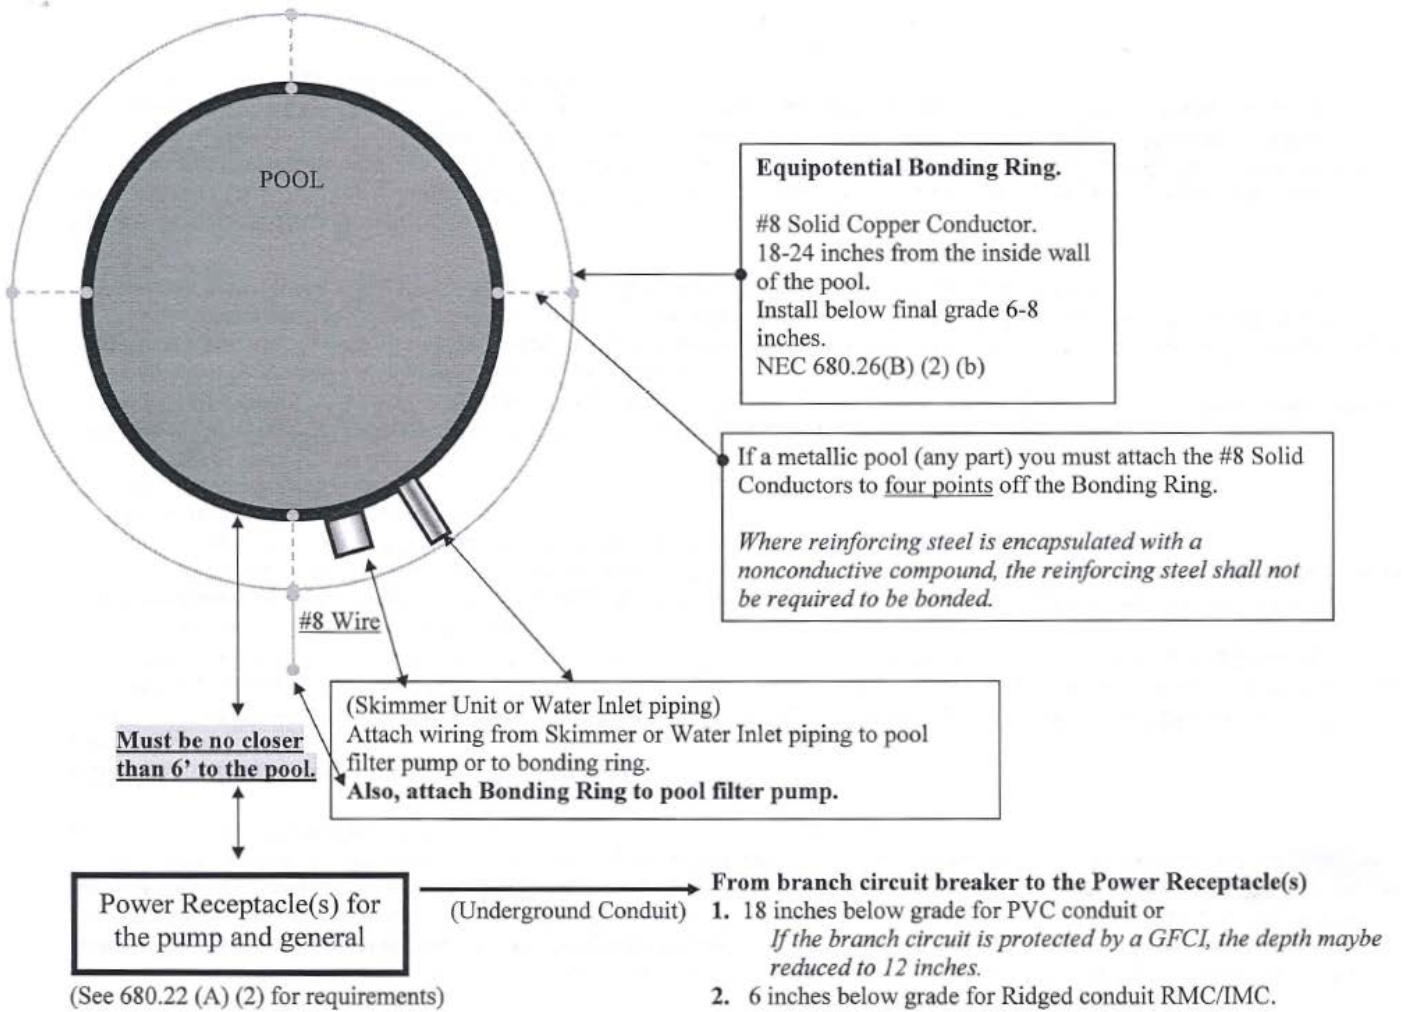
POOL

Equipotential Bonding Ring.

#8 Solid Copper Conductor.
18-24 inches from the inside wall of the pool.
Install below final grade 6-8 inches.
NEC 680.26(B) (2) (b)

If a metallic pool (any part) you must attach the #8 Solid Conductors to four points off the Bonding Ring.

*Where reinforcing steel is encapsulated with a nonconductive compound, the reinforcing steel shall not be required to be bonded.*

#8 Wire

(Skimmer Unit or Water Inlet piping)
Attach wiring from Skimmer or Water Inlet piping to pool filter pump or to bonding ring.
**Also, attach Bonding Ring to pool filter pump.**

**Must be no closer than 6' to the pool.**

Power Receptacle(s) for the pump and general

(See 680.22 (A) (2) for requirements)

(Underground Conduit)

**From branch circuit breaker to the Power Receptacle(s)**
1. 18 inches below grade for PVC conduit or
*If the branch circuit is protected by a GFCI, the depth maybe reduced to 12 inches.*
2. 6 inches below grade for Ridged conduit RMC/IMC.